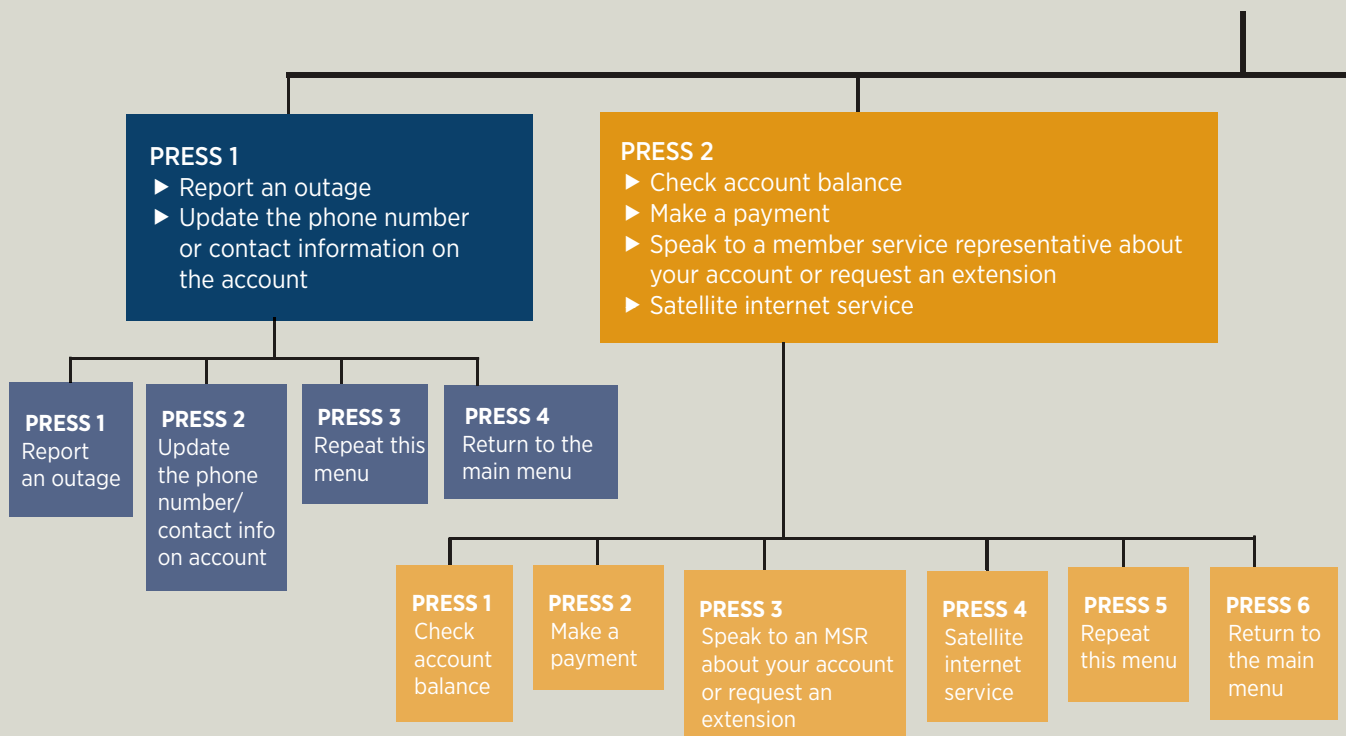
PRESS 1
▶ Report an outage
▶ Update the phone number or contact information on the account

PRESS 2
▶ Check account balance
▶ Make a payment
▶ Speak to a member service representative about your account or request an extension
▶ Satellite internet service

PRESS 1
Report an outage

PRESS 2
Update the phone number/ contact info on account

PRESS 3
Repeat this menu

PRESS 4
Return to the main menu

PRESS 1
Check account balance

PRESS 2
Make a payment

PRESS 3
Speak to an MSR about your account or request an extension

PRESS 4
Satellite internet service

PRESS 5
Repeat this menu

PRESS 6
Return to the main menu